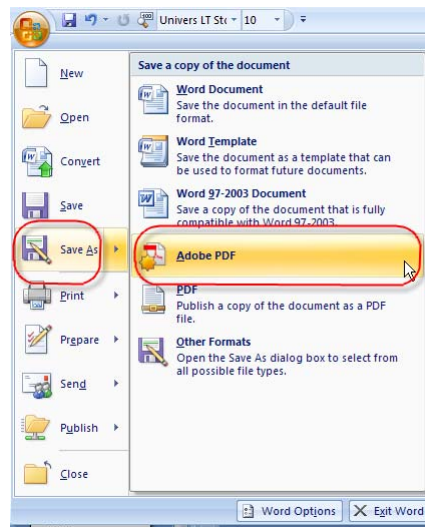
Univers LT Std 10

New

Open

Convert

Save

Save As

Print

Prepare

Send

Publish

Close

Save a copy of the document

Word Document
Save the document in the default file format.

Word Template
Save the document as a template that can be used to format future documents.

Word 97-2003 Document
Save a copy of the document that is fully compatible with Word 97-2003.

Adobe PDF

PDF
Publish a copy of the document as a PDF file.

Other Formats
Open the Save As dialog box to select from all possible file types.

Word Options

Exit Word